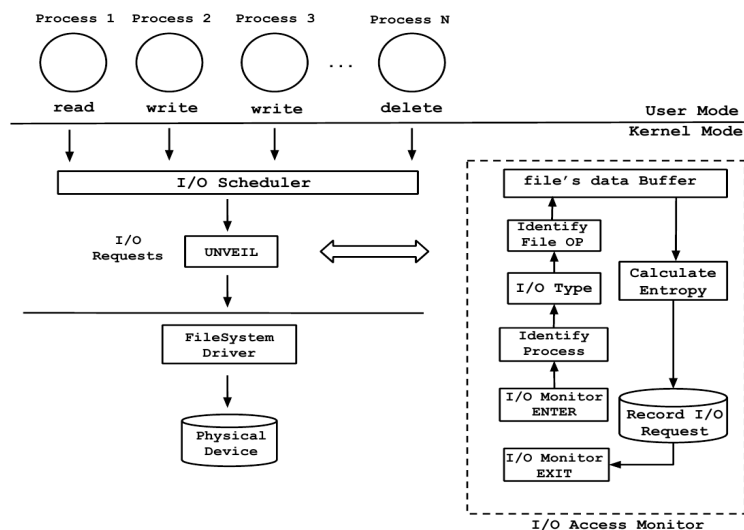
Process 1 Process 2 Process 3 Process N

read write write ... delete

User Mode

Kernel Mode

I/O Scheduler

I/O Requests

UNVEIL

FileSystem Driver

Physical Device

file's data Buffer

Identify File OP

I/O Type

Identify Process

I/O Monitor ENTER

I/O Monitor EXIT

Calculate Entropy

Record I/O Request

I/O Access Monitor